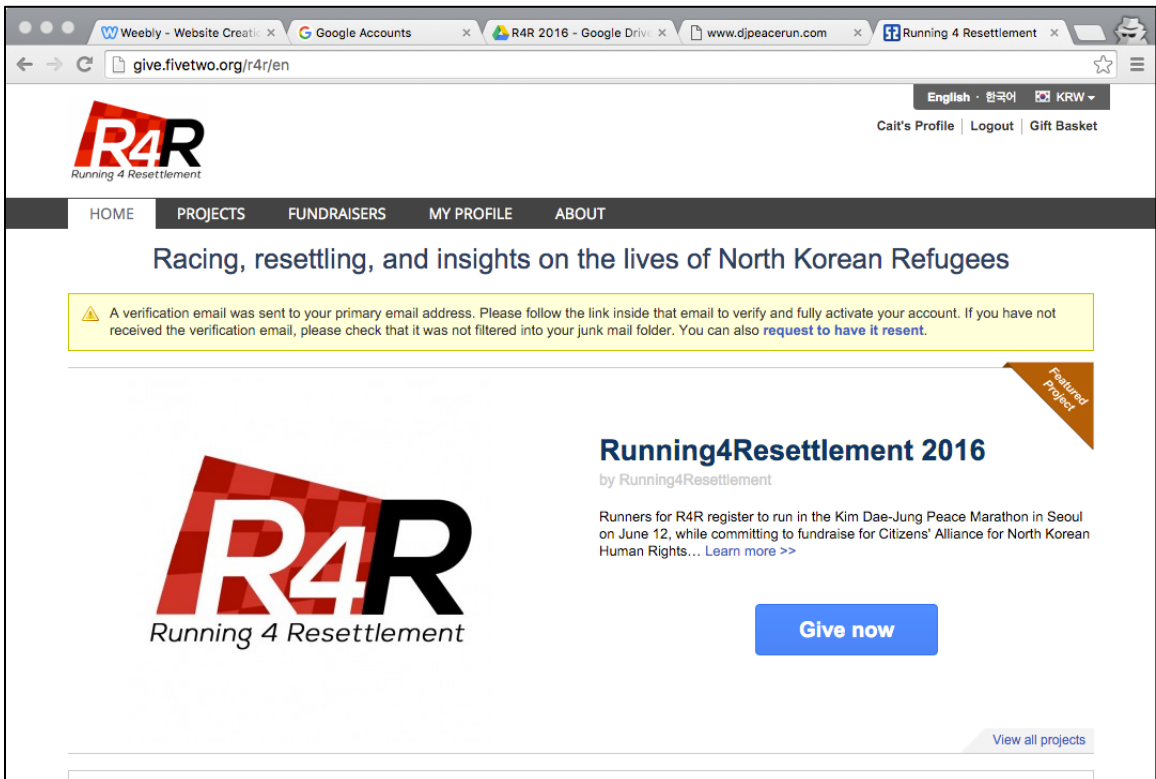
Weebly - Website Creatio ×
Google Accounts ×
R4R 2016 - Google Drive ×
www.djpeacerun.com ×
Running 4 Resettlement ×

give.fivetwo.org/r4r/en

English · 한국어 KRW

Cait's Profile | Logout | Gift Basket

R4R
Running 4 Resettlement

HOME PROJECTS FUNDRAISERS MY PROFILE ABOUT

Racing, resettling, and insights on the lives of North Korean Refugees

A verification email was sent to your primary email address. Please follow the link inside that email to verify and fully activate your account. If you have not received the verification email, please check that it was not filtered into your junk mail folder. You can also request to have it resent.

Featured Project

R4R
Running 4 Resettlement

Running4Resettlement 2016

by Running4Resettlement

Runners for R4R register to run in the Kim Dae-Jung Peace Marathon in Seoul on June 12, while committing to fundraise for Citizens' Alliance for North Korean Human Rights… Learn more >>

Give now

View all projects